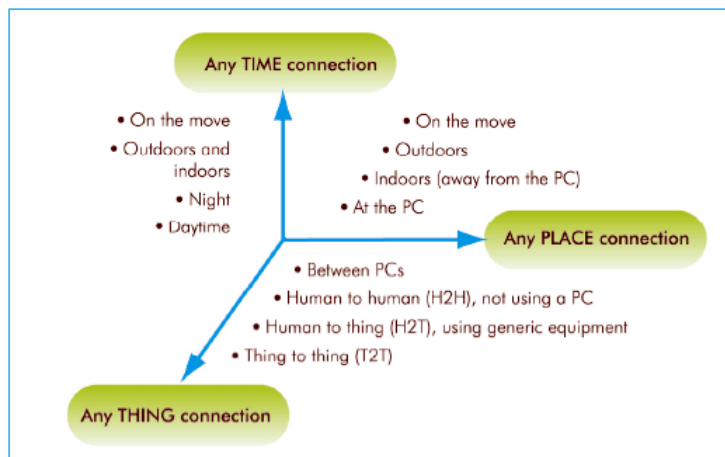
Any TIME connection

• On the move
• Outdoors and indoors
• Night
• Daytime

• On the move
• Outdoors
• Indoors (away from the PC)
• At the PC

Any PLACE connection

• Between PCs
• Human to human (H2H), not using a PC
• Human to thing (H2T), using generic equipment
• Thing to thing (T2T)

Any THING connection